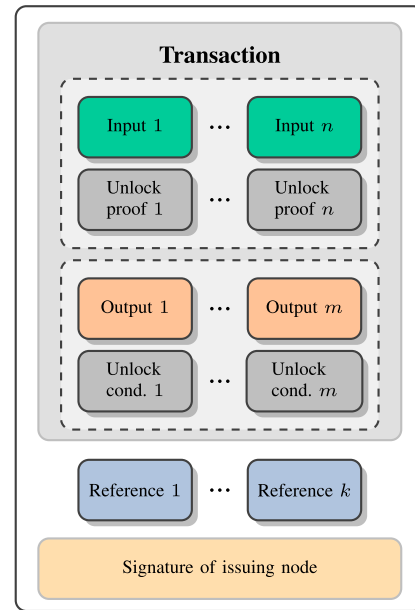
Transaction

Input 1 $\cdots$ Input $n$

Unlock proof 1 $\cdots$ Unlock proof $n$

Output 1 $\cdots$ Output $m$

Unlock cond. 1 $\cdots$ Unlock cond. $m$

Reference 1 $\cdots$ Reference $k$

Signature of issuing node